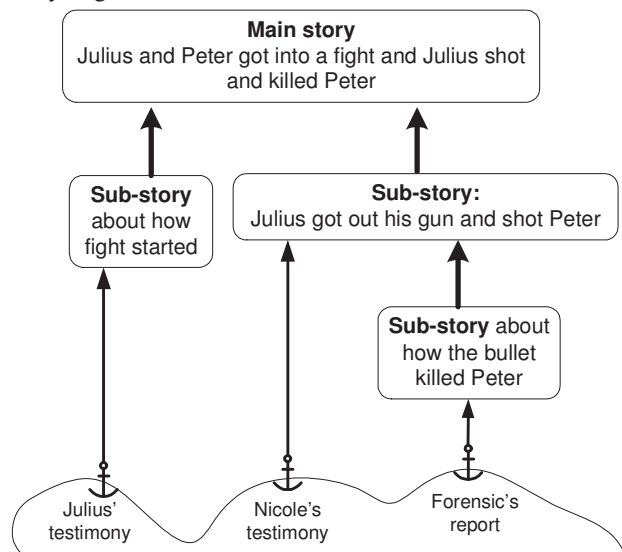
**Main story**
Julius and Peter got into a fight and Julius shot and killed Peter

**Sub-story** about how fight started

**Sub-story:**
Julius got out his gun and shot Peter

**Sub-story** about how the bullet killed Peter

Julius' testimony

Nicole's testimony

Forensic's report